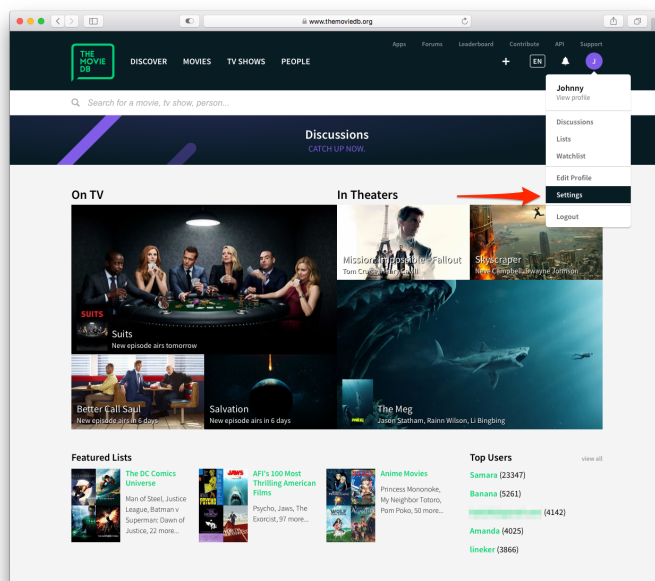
www.themoviedb.org

Apps Forums Leaderboard Contribute API Support

THE MOVIE DB

DISCOVER MOVIES TV SHOWS PEOPLE

+ EN J

Search for a movie, tv show, person...

Johnny
View profile

Discussions
Lists
Watchlist

Edit Profile
Settings

Logout

Discussions
CATCH UP NOW.

On TV

SUITS

Suits
New episode airs tomorrow

Better Call Saul
New episode airs in 6 days

Salvation
New episode airs in 6 days

In Theaters

Mission: Impossible - Fallout
Tom Cruise, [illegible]

Skyscraper
Neve Campbell, Dwayne Johnson

The Meg
Jason Statham, Rainn Wilson, Li Bingbing

Featured Lists

The DC Comics Universe
Man of Steel, Justice League, Batman v Superman: Dawn of Justice, 22 more...

AFI's 100 Most Thrilling American Films
Psycho, Jaws, The Exorcist, 97 more...

Anime Movies
Princess Mononoke, My Neighbor Totoro, Porn Poko, 50 more...

Top Users
view all

Samara (23347)
Banana (5261)
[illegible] (4142)
Amanda (4025)
lineker (3866)